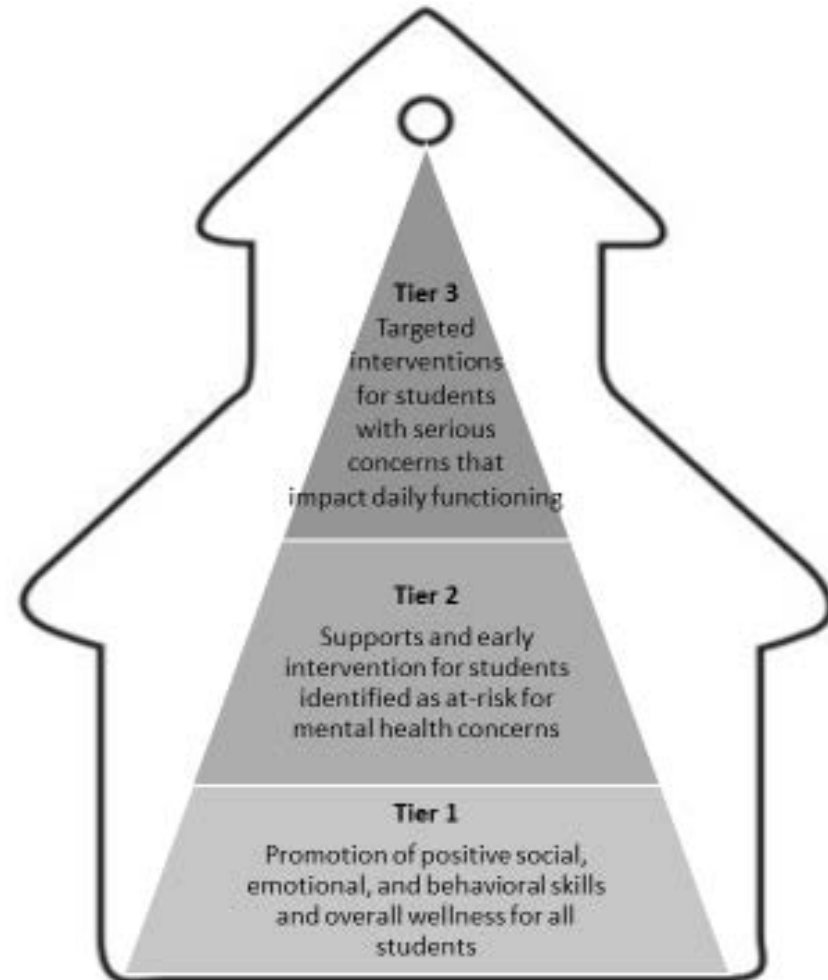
Tier 3
Targeted interventions for students with serious concerns that impact daily functioning

Tier 2
Supports and early intervention for students identified as at-risk for mental health concerns

Tier 1
Promotion of positive social, emotional, and behavioral skills and overall wellness for all students